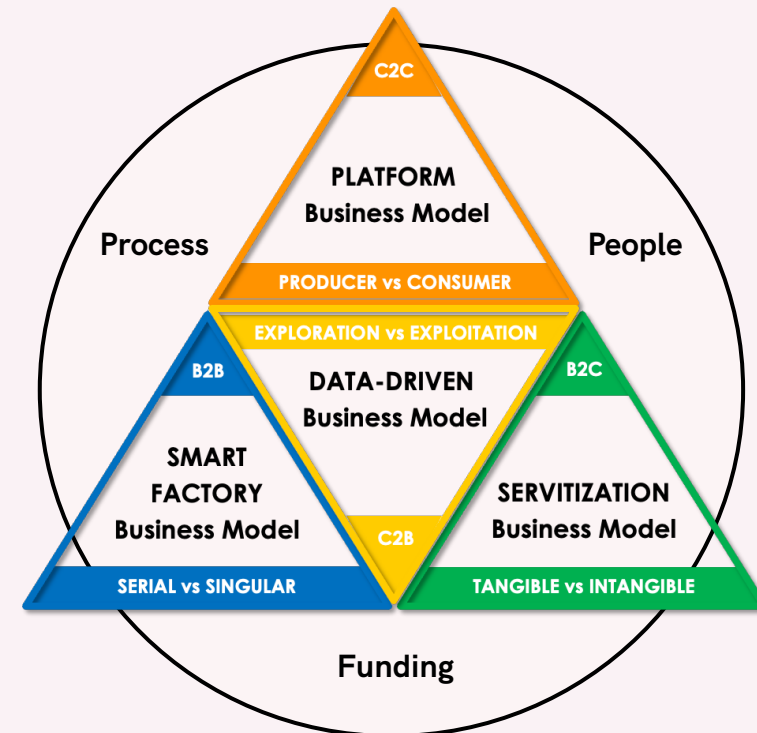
C2C

PLATFORM Business Model

Process

People

PRODUCER vs CONSUMER

EXPLORATION vs EXPLOITATION

B2B

DATA-DRIVEN Business Model

B2C

SMART FACTORY Business Model

SERVITIZATION Business Model

C2B

SERIAL vs SINGULAR

TANGIBLE vs INTANGIBLE

Funding